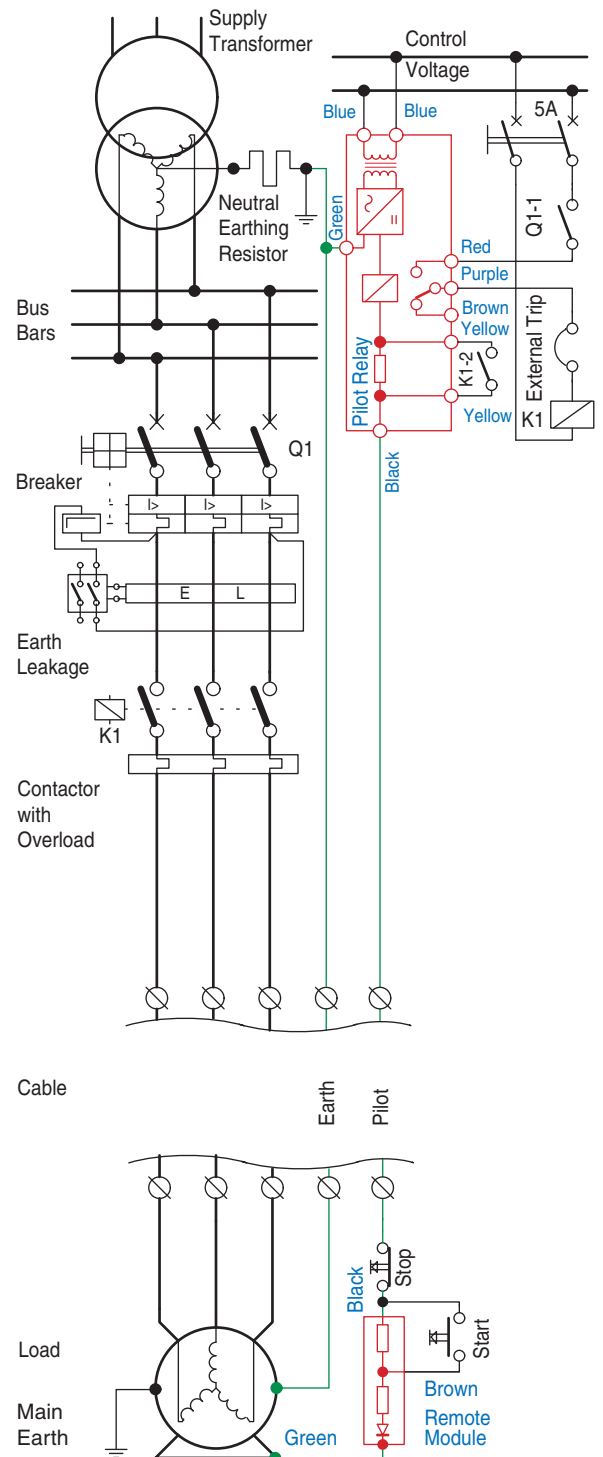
Supply Transformer

Control Voltage

Blue

Blue

5A

Green

Neutral Earthing Resistor

Q1-1

Red

Purple

Brown

Yellow

Bus Bars

Pilot Relay

K1-2

External Trip

Yellow

K1

Q1

Black

Breaker

I>

I>

I>

E

L

Earth Leakage

K1

Contactor with Overload

Cable

Earth

Pilot

Black

Stop

Start

Load

Brown

Main Earth

Green

Remote Module